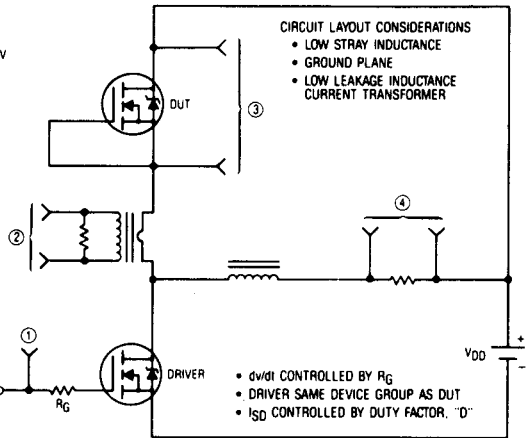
V

CIRCUIT LAYOUT CONSIDERATIONS
• LOW STRAY INDUCTANCE
• GROUND PLANE
• LOW LEAKAGE INDUCTANCE CURRENT TRANSFORMER

DUT

③

②

④

①

DRIVER

$R_G$

• dv/dt CONTROLLED BY $R_G$
• DRIVER SAME DEVICE GROUP AS DUT
• $I_{SD}$ CONTROLLED BY DUTY FACTOR "D"

$V_{DD}$

+

−